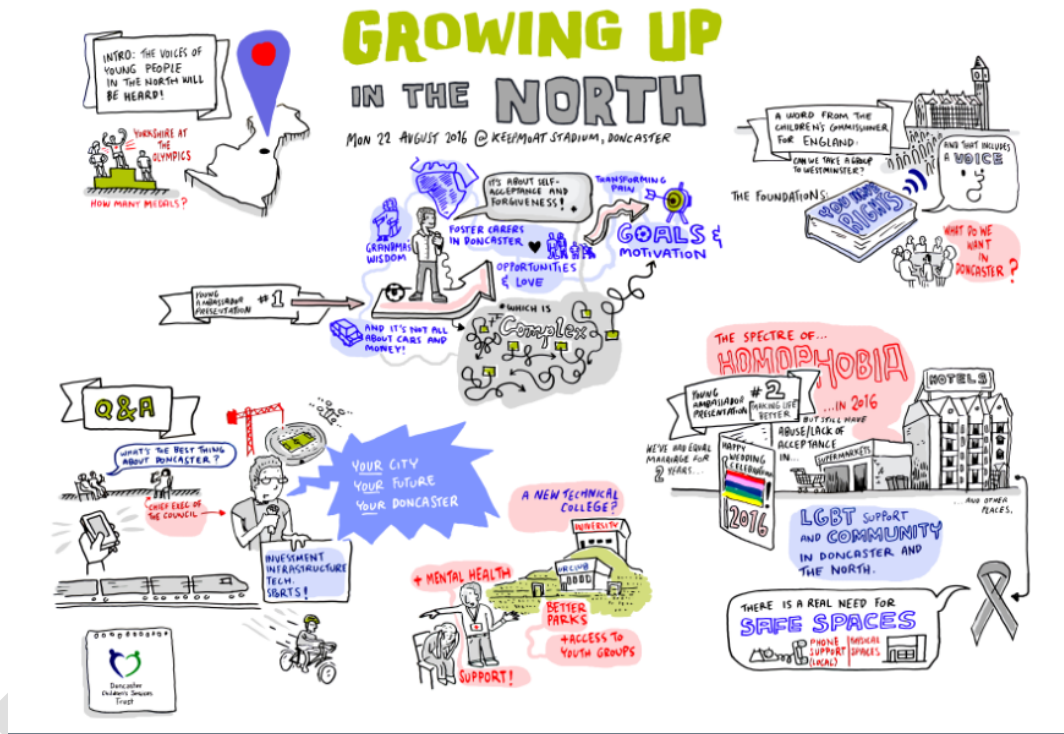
GROWING UP IN THE NORTH

MON 22 AUGUST 2016 @ KEEPMOAT STADIUM, DONCASTER

INTRO: THE VOICES OF YOUNG PEOPLE IN THE NORTH WILL BE HEARD!

YORKSHIRE AT THE OLYMPICS

HOW MANY MEDALS?

A WORD FROM THE CHILDREN'S COMMISSIONER FOR ENGLAND.

CAN WE TAKE A GROUP TO WESTMINSTER?

AND THAT INCLUDES A VOICE

THE FOUNDATIONS:

YOU HAVE RIGHTS

WHAT DO WE WANT IN DONCASTER?

IT'S ABOUT SELF-ACCEPTANCE AND FORGIVENESS!

TRANSFORMING PAIN

GOALS & MOTIVATION

GRANDMA'S WISDOM

FOSTER CARERS IN DONCASTER

OPPORTUNITIES & LOVE

YOUNG AMBASSADOR PRESENTATION #1

AND IT'S NOT ALL ABOUT CARS AND MONEY!

*WHICH IS COMPLEX

THE SPECTRE OF... HOMOPHOBIA ...IN 2016

YOUNG AMBASSADOR PRESENTATION #2 MAKING LIFE BETTER

HOTELS

WE'VE HAD EQUAL MARRIAGE FOR 2 YEARS...

BUT STILL HAVE ABUSE/LACK OF ACCEPTANCE IN...

SUPERMARKETS

HAPPY WEDDING CELEBRATION 2016

...AND OTHER PLACES.

LGBT SUPPORT AND COMMUNITY IN DONCASTER AND THE NORTH.

THERE IS A REAL NEED FOR SAFE SPACES

PHONE SUPPORT (LOCAL)

PHYSICAL SPACES

Q&A

WHAT'S THE BEST THING ABOUT DONCASTER?

CHIEF EXEC OF THE COUNCIL

YOUR CITY YOUR FUTURE YOUR DONCASTER

INVESTMENT INFRASTRUCTURE TECH. SPORTS!

A NEW TECHNICAL COLLEGE?

UNIVERSITY

+ MENTAL HEALTH

BETTER PARKS

+ACCESS TO YOUTH GROUPS

SUPPORT!

Doncaster Children's Services Trust